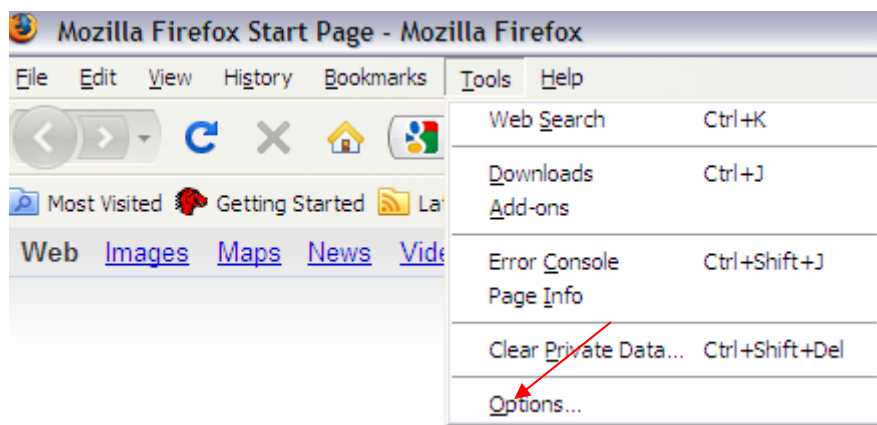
Mozilla Firefox Start Page - Mozilla Firefox

File Edit View History Bookmarks Tools Help

Most Visited Getting Started La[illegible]

Web Images Maps News Vide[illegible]

Web Search Ctrl+K

Downloads Ctrl+J
Add-ons

Error Console Ctrl+Shift+J
Page Info

Clear Private Data... Ctrl+Shift+Del

Options...